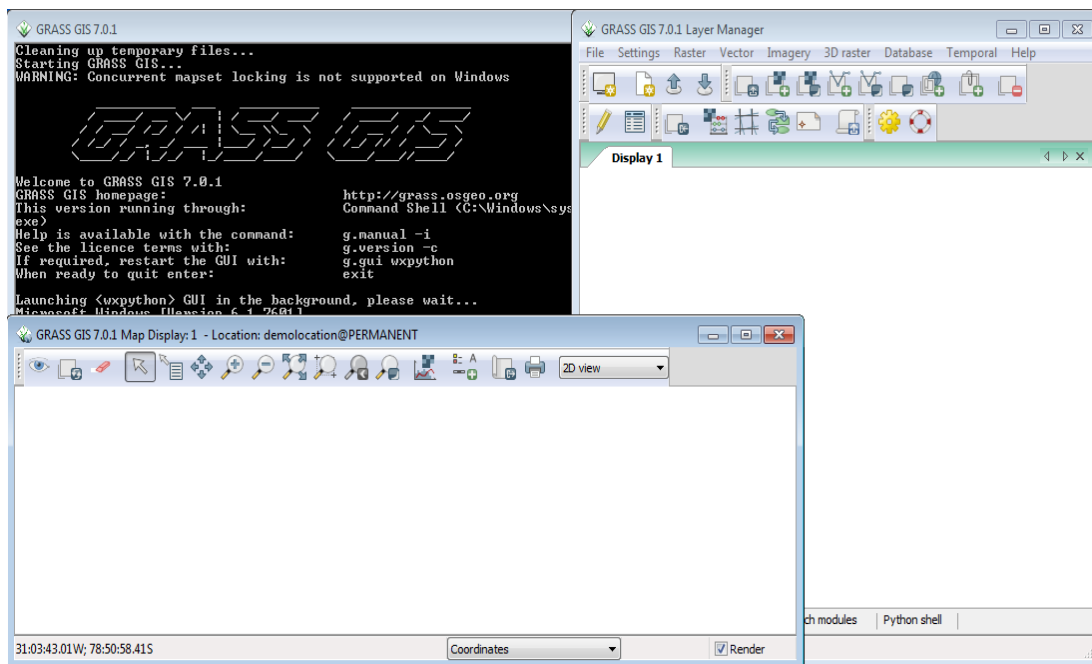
GRASS GIS 7.0.1

Cleaning up temporary files...
Starting GRASS GIS...
WARNING: Concurrent mapset locking is not supported on Windows

Welcome to GRASS GIS 7.0.1
GRASS GIS homepage: http://grass.osgeo.org
This version running through: Command Shell (C:\Windows\sys
exe)
Help is available with the command: g.manual -i
See the licence terms with: g.version -c
If required, restart the GUI with: g.gui wxpython
When ready to quit enter: exit

Launching <wxpython> GUI in the background, please wait...
Microsoft Windows [Version 6.1.7601]

GRASS GIS 7.0.1 Layer Manager

File Settings Raster Vector Imagery 3D raster Database Temporal Help

Display 1

GRASS GIS 7.0.1 Map Display: 1 - Location: demolocation@PERMANENT

2D view

h modules Python shell

31:03:43.01W; 78:50:58.41S

Coordinates

Render